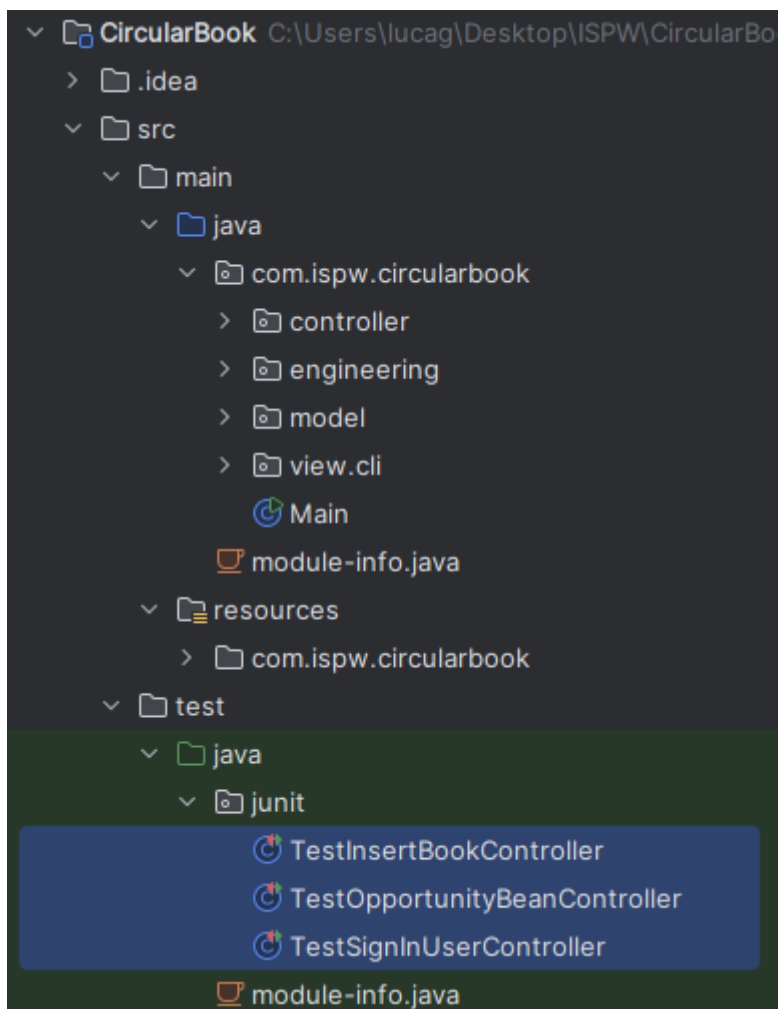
CircularBook C:\Users\lucag\Desktop\ISPW\CircularBo
.idea
src
main
java
com.ispw.circularbook
controller
engineering
model
view.cli
Main
module-info.java
resources
com.ispw.circularbook
test
java
junit
TestInsertBookController
TestOpportunityBeanController
TestSignInUserController
module-info.java